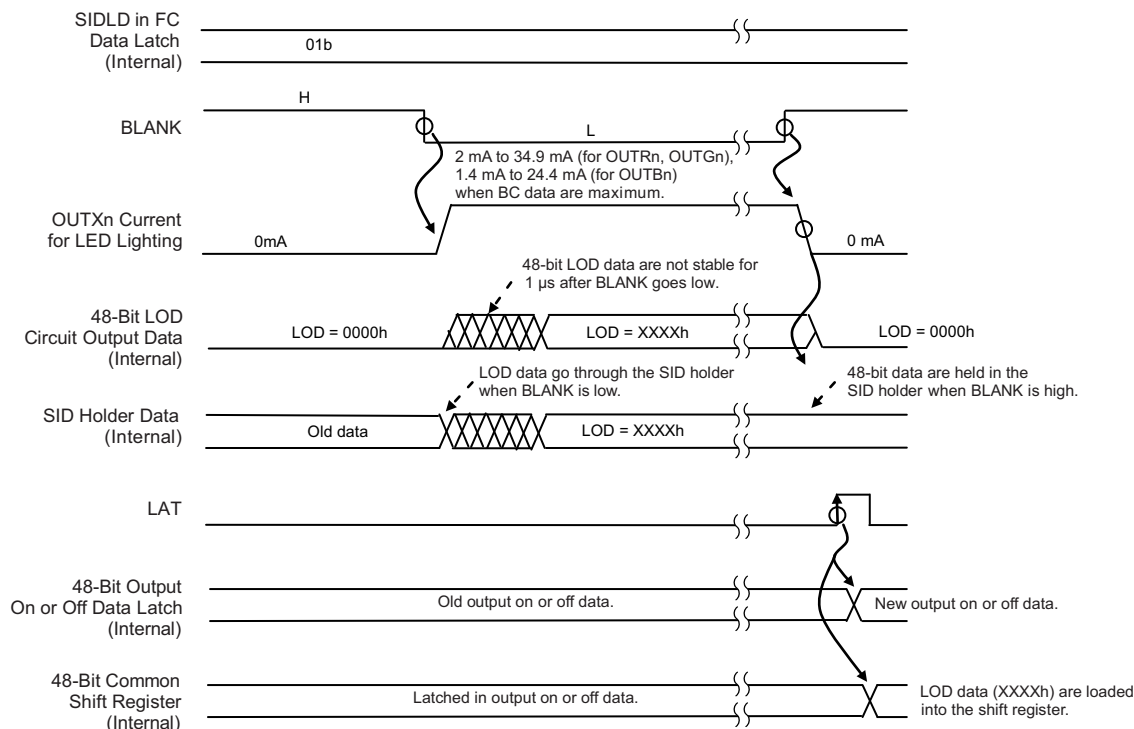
SIDLD in FC Data Latch (Internal)

01b

H

BLANK

L

2 mA to 34.9 mA (for OUTRn, OUTGn), 1.4 mA to 24.4 mA (for OUTBn) when BC data are maximum.

OUTXn Current for LED Lighting

0mA

0 mA

48-bit LOD data are not stable for 1 µs after BLANK goes low.

48-Bit LOD Circuit Output Data (Internal)

LOD = 0000h

LOD = XXXXh

LOD = 0000h

LOD data go through the SID holder when BLANK is low.

48-bit data are held in the SID holder when BLANK is high.

SID Holder Data (Internal)

Old data

LOD = XXXXh

LAT

48-Bit Output On or Off Data Latch (Internal)

Old output on or off data.

New output on or off data.

48-Bit Common Shift Register (Internal)

Latched in output on or off data.

LOD data (XXXXh) are loaded into the shift register.